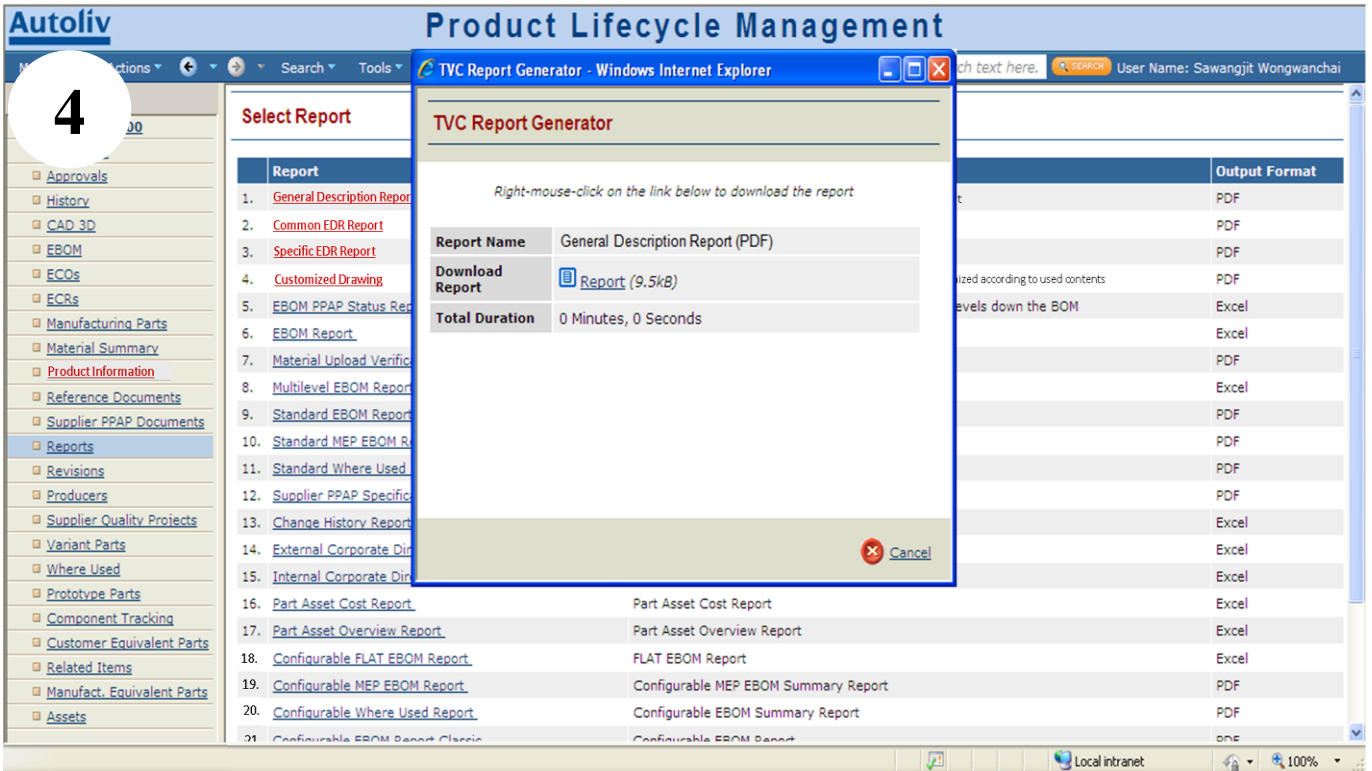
Autoliv

Product Lifecycle Management

M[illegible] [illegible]ctions ▾ Search ▾ Tools ▾ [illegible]ch text here. SEARCH User Name: Sawangjit Wongwanchai

4

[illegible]00

Approvals
History
CAD 3D
EBOM
ECOs
ECRs
Manufacturing Parts
Material Summary
Product Information
Reference Documents
Supplier PPAP Documents
Reports
Revisions
Producers
Supplier Quality Projects
Variant Parts
Where Used
Prototype Parts
Component Tracking
Customer Equivalent Parts
Related Items
Manufact. Equivalent Parts
Assets

Select Report

| | Report | | Output Format |
|---|---|---|---|
| 1. | General Description Report | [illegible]t | PDF |
| 2. | Common EDR Report | | PDF |
| 3. | Specific EDR Report | | PDF |
| 4. | Customized Drawing | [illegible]ized according to used contents | PDF |
| 5. | EBOM PPAP Status Rep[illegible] | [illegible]evels down the BOM | Excel |
| 6. | EBOM Report | | Excel |
| 7. | Material Upload Verifica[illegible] | | PDF |
| 8. | Multilevel EBOM Report | | Excel |
| 9. | Standard EBOM Report | | PDF |
| 10. | Standard MEP EBOM R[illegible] | | PDF |
| 11. | Standard Where Used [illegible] | | PDF |
| 12. | Supplier PPAP Specifica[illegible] | | PDF |
| 13. | Change History Report | | Excel |
| 14. | External Corporate Dir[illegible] | | Excel |
| 15. | Internal Corporate Dir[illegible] | | Excel |
| 16. | Part Asset Cost Report | Part Asset Cost Report | Excel |
| 17. | Part Asset Overview Report | Part Asset Overview Report | Excel |
| 18. | Configurable FLAT EBOM Report | FLAT EBOM Report | Excel |
| 19. | Configurable MEP EBOM Report | Configurable MEP EBOM Summary Report | PDF |
| 20. | Configurable Where Used Report | Configurable EBOM Summary Report | PDF |
| 21. | Configurable EBOM Report Classic | Configurable EBOM Report | PDF |

TVC Report Generator - Windows Internet Explorer

TVC Report Generator

Right-mouse-click on the link below to download the report

| Report Name | General Description Report (PDF) |
|---|---|
| Download Report | Report (9.5kB) |
| Total Duration | 0 Minutes, 0 Seconds |

Cancel

Local intranet 100%